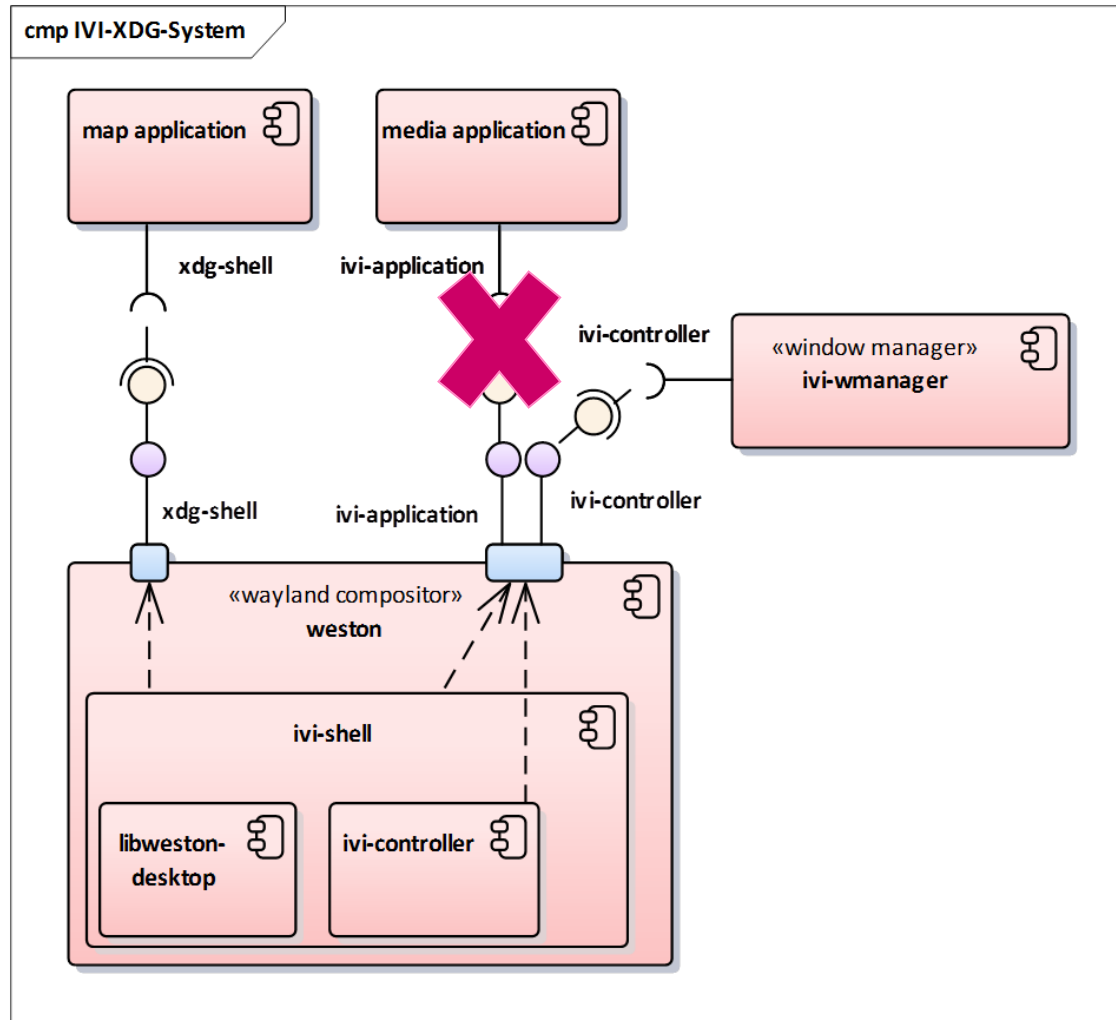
cmp IVI-XDG-System

map application

media application

xdg-shell

ivi-application

ivi-controller

«window manager»
ivi-wmanager

xdg-shell

ivi-application

ivi-controller

«wayland compositor»
weston

ivi-shell

libweston-desktop

ivi-controller